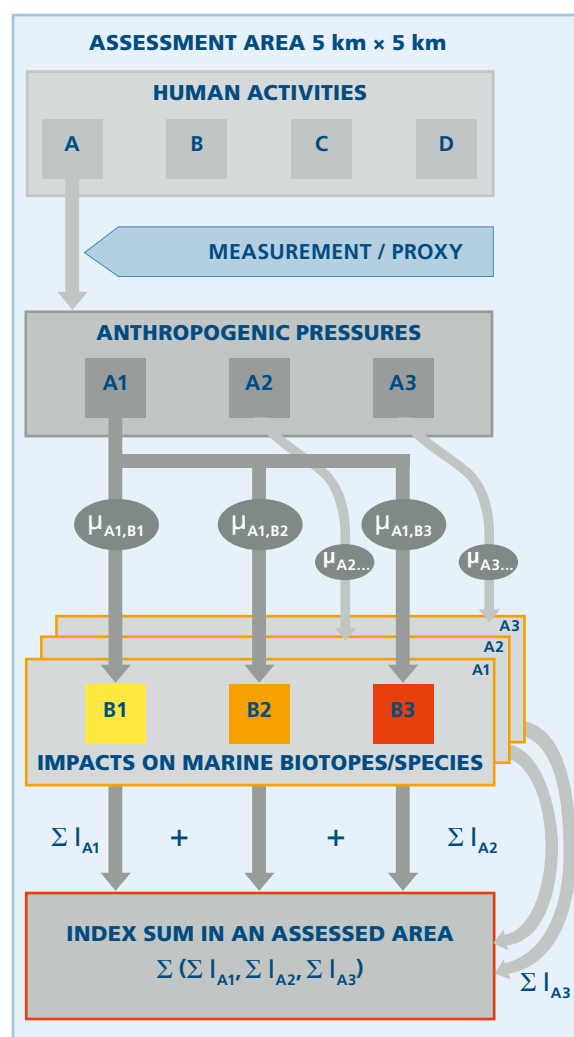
ASSESSMENT AREA 5 km × 5 km

HUMAN ACTIVITIES

A

B

C

D

MEASUREMENT / PROXY

ANTHROPOGENIC PRESSURES

A1

A2

A3

$\mu_{A1,B1}$

$\mu_{A1,B2}$

$\mu_{A1,B3}$

$\mu_{A2...}$

$\mu_{A3...}$

A3

A2

A1

B1

B2

B3

IMPACTS ON MARINE BIOTOPES/SPECIES

$\Sigma I_{A1}$ + + $\Sigma I_{A2}$

INDEX SUM IN AN ASSESSED AREA

$\Sigma (\Sigma I_{A1}, \Sigma I_{A2}, \Sigma I_{A3})$

$\Sigma I_{A3}$